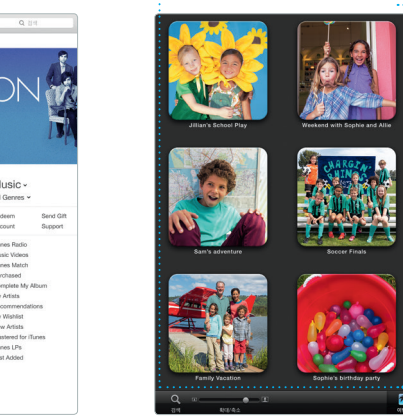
검색

ON

lusic
Genres

deem
count
Send Gift
Support

nes Radio
sic Videos
nes Match
rchased
mplete My Album
Artists
commendations
Wishlist
w Artists
stered for iTunes
nes LPs
st Added

Jillian's School Play
Weekend with Sophie and Allie
Sam's adventure
CHARGIN RHINO
Soccer Finals
Family Vacation
Sophie's birthday party
검색
확대/축소